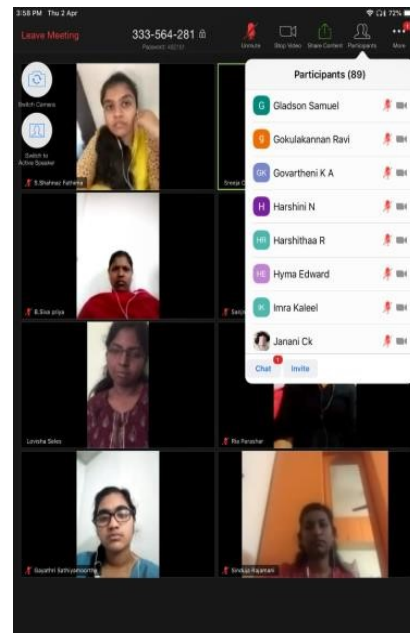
3:58 PM Thu 2 Apr

72%

Leave Meeting

333-564-281

Password: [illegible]

Unmute

Stop Video

Share Content

Participants

More

Switch Camera

Switch to Active Speaker

Participants (89)

G Gladson Samuel

G Gokulakannan Ravi

GK Govartheni K A

H Harshini N

HR Harshithaa R

HE Hyma Edward

IK Imra Kaleel

Janani Ck

Chat

Invite

S.Shahnaz Fathima

Sreeja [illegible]

B.Siva priya

Saru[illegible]

Lavisha Sales

Ria Parashar

Gayathri Sathiyamoorthy

Sindhuja Rajamani